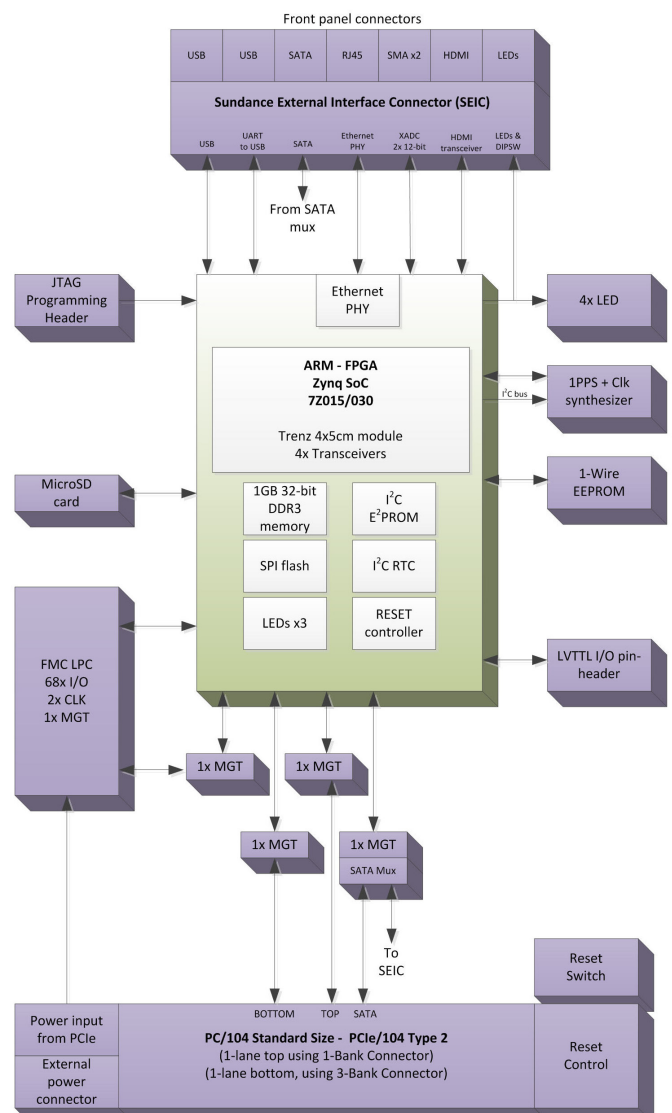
Front panel connectors

USB | USB | SATA | RJ45 | SMA x2 | HDMI | LEDs

Sundance External Interface Connector (SEIC)

USB | UART to USB | SATA | Ethernet PHY | XADC 2x 12-bit | HDMI transceiver | LEDs & DIPSW

From SATA mux

JTAG Programming Header

Ethernet PHY

4x LED

ARM - FPGA
Zynq SoC
7Z015/030

Trenz 4x5cm module
4x Transceivers

I$^2$C bus

1PPS + Clk synthesizer

MicroSD card

1GB 32-bit DDR3 memory

I$^2$C E$^2$PROM

1-Wire EEPROM

SPI flash

I$^2$C RTC

LEDs x3

RESET controller

FMC LPC
68x I/O
2x CLK
1x MGT

LVTTL I/O pin-header

1x MGT

1x MGT

1x MGT

1x MGT
SATA Mux

To SEIC

Reset Switch

BOTTOM TOP SATA

Power input from PCIe

External power connector

PC/104 Standard Size - PCIe/104 Type 2
(1-lane top using 1-Bank Connector)
(1-lane bottom, using 3-Bank Connector)

Reset Control